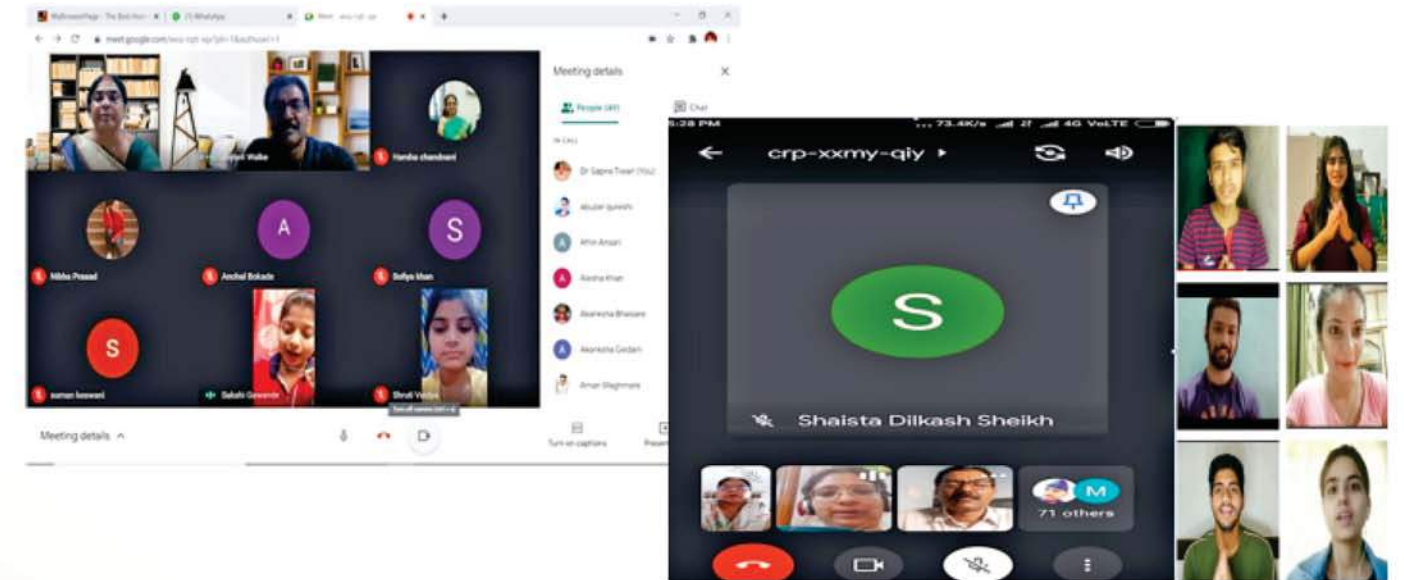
meet.google.com

Meeting details

People (49)

Chat

IN CALL

Dr Sapna Tiwari (You)

Abubar qureshi

Afrin Ansari

Aaisha khan

Akanksha Bhaisare

Akanksha Gedam

Aman Waghmare

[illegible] Walke

Harsha chandnani

Nibha Prasad

Anchal Bokade

Sofiya khan

suman koswani

Sakshi Gawande

Shruti Vaidya

Meeting details

Turn on captions

Present

5:28 PM

73.4K/s

4G VoLTE

crp-xxmy-qiy

S

Shaista Dilkash Sheikh

M

71 others